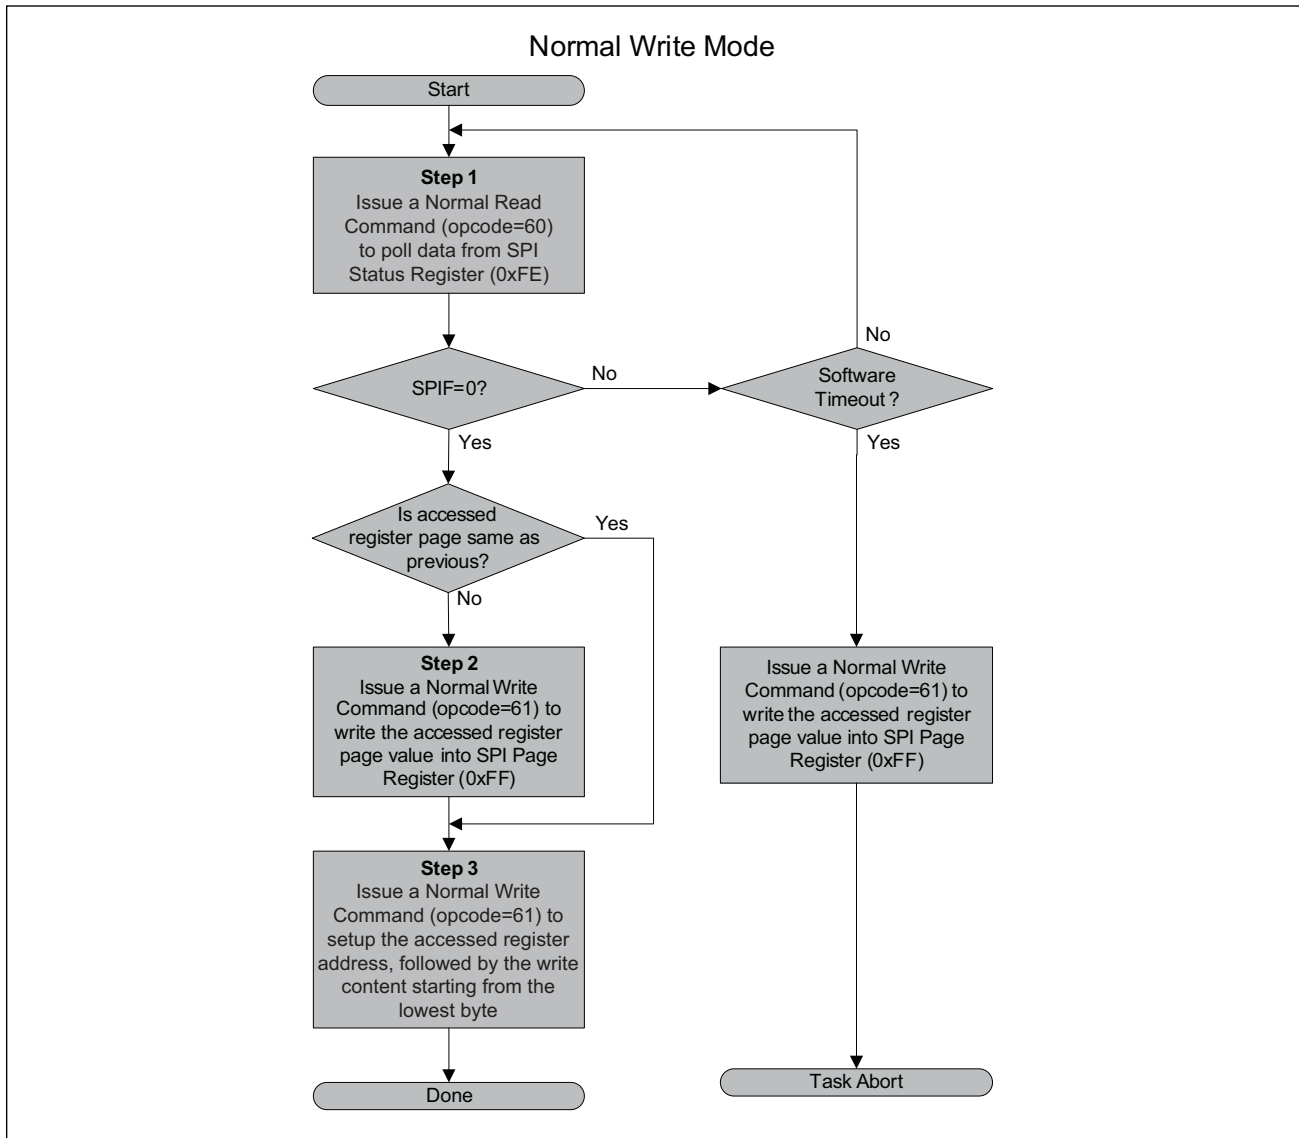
Normal Write Mode

Start

**Step 1**
Issue a Normal Read Command (opcode=60) to poll data from SPI Status Register (0xFE)

SPIF=0?

No

Software Timeout ?

No

Yes

Yes

Is accessed register page same as previous?

Yes

No

**Step 2**
Issue a Normal Write Command (opcode=61) to write the accessed register page value into SPI Page Register (0xFF)

Issue a Normal Write Command (opcode=61) to write the accessed register page value into SPI Page Register (0xFF)

**Step 3**
Issue a Normal Write Command (opcode=61) to setup the accessed register address, followed by the write content starting from the lowest byte

Done

Task Abort